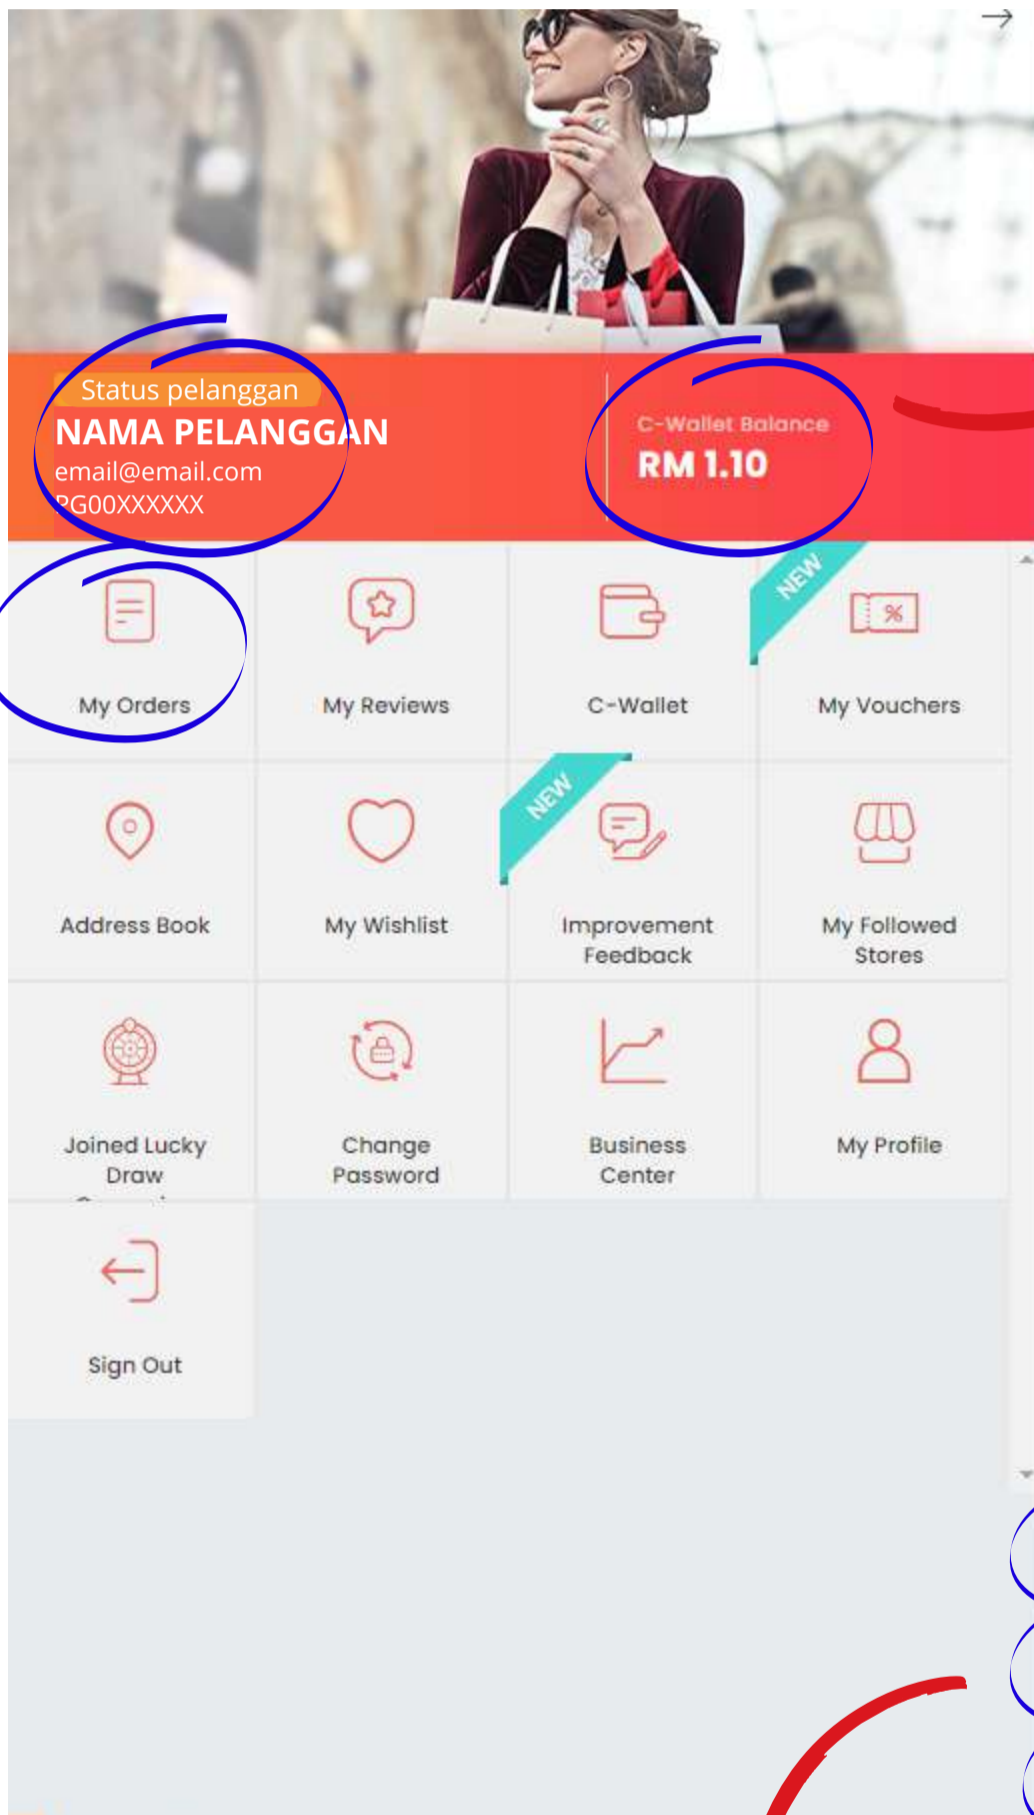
Status pelanggan
NAMA PELANGGAN
email@email.com
PG00XXXXXX

C-Wallet Balance
RM 1.10

My Orders

My Reviews

C-Wallet

NEW
My Vouchers

Address Book

My Wishlist

NEW
Improvement Feedback

My Followed Stores

Joined Lucky Draw

Change Password

Business Center

My Profile

Sign Out